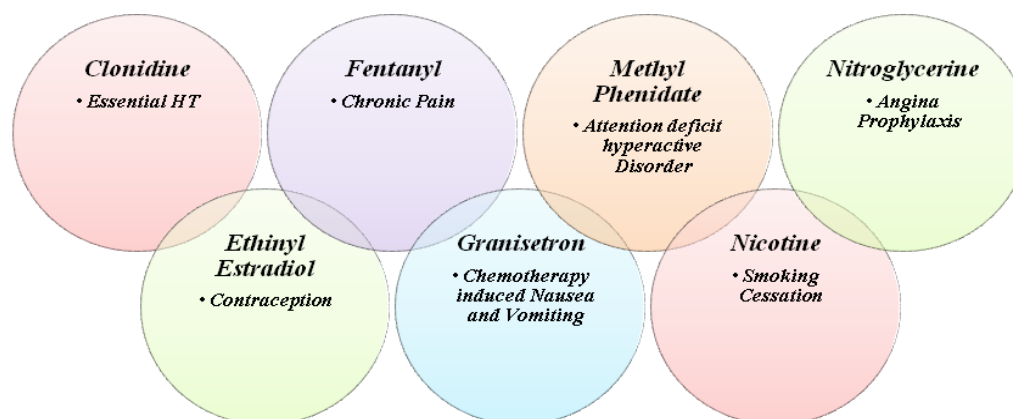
Clonidine
• Essential HT

Fentanyl
• Chronic Pain

Methyl Phenidate
• Attention deficit hyperactive Disorder

Nitroglycerine
• Angina Prophylaxis

Ethinyl Estradiol
• Contraception

Granisetron
• Chemotherapy induced Nausea and Vomiting

Nicotine
• Smoking Cessation